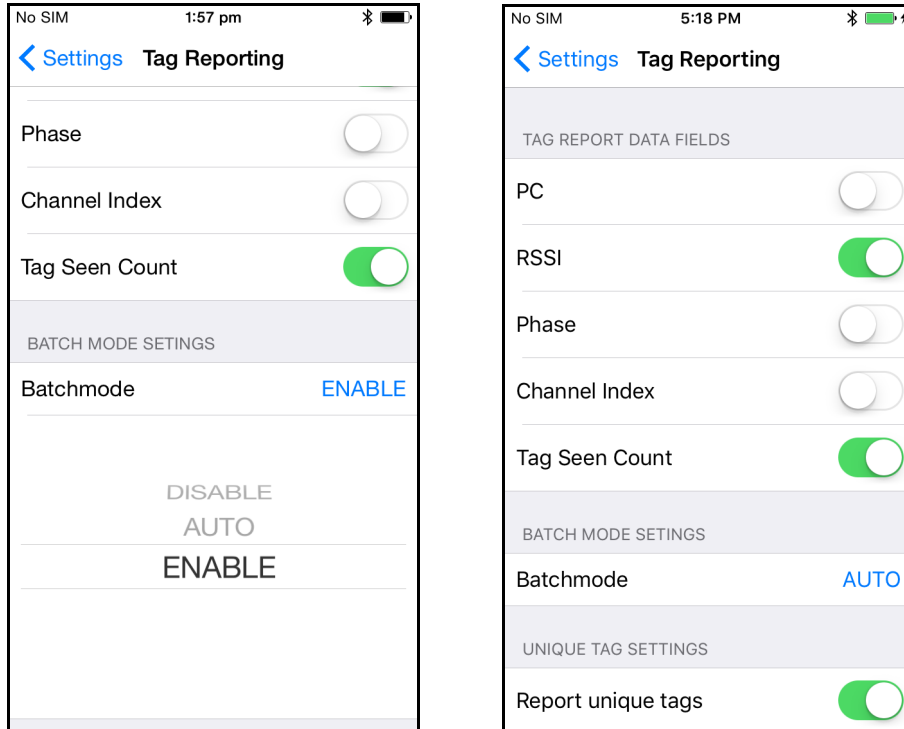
No SIM
1:57 pm

Settings Tag Reporting

Phase

Channel Index

Tag Seen Count

BATCH MODE SETINGS

Batchmode ENABLE

DISABLE
AUTO
ENABLE

No SIM
5:18 PM

Settings Tag Reporting

TAG REPORT DATA FIELDS

PC

RSSI

Phase

Channel Index

Tag Seen Count

BATCH MODE SETINGS

Batchmode AUTO

UNIQUE TAG SETTINGS

Report unique tags